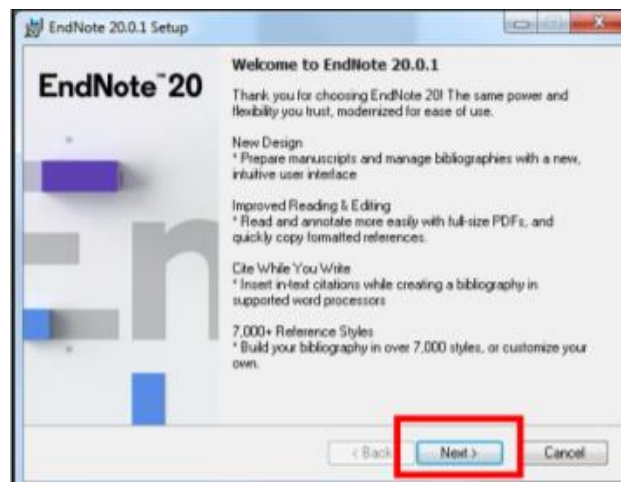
EndNote 20.0.1 Setup

EndNote™ 20

Welcome to EndNote 20.0.1

Thank you for choosing EndNote 20! The same power and flexibility you trust, modernized for ease of use.

New Design
* Prepare manuscripts and manage bibliographies with a new, intuitive user interface

Improved Reading & Editing
* Read and annotate more easily with full-size PDFs, and quickly copy formatted references.

Cite While You Write
* Insert in-text citations while creating a bibliography in supported word processors

7,000+ Reference Styles
* Build your bibliography in over 7,000 styles, or customize your own.

< Back
Next >
Cancel